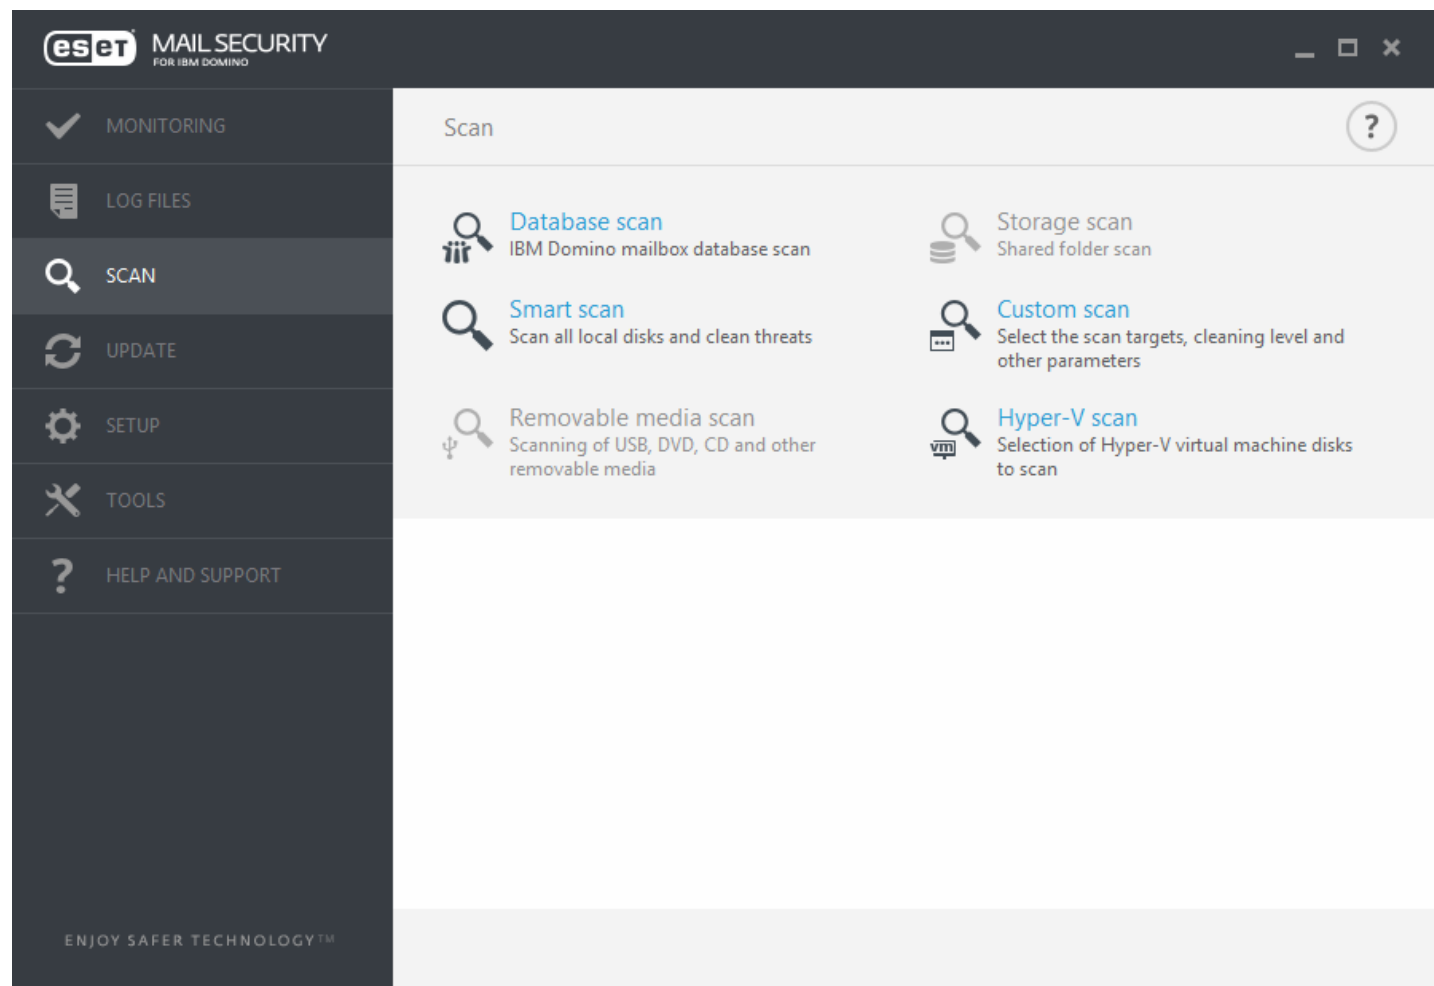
eset MAIL SECURITY
FOR IBM DOMINO

MONITORING
LOG FILES
SCAN
UPDATE
SETUP
TOOLS
HELP AND SUPPORT

Scan

?

Database scan
IBM Domino mailbox database scan

Storage scan
Shared folder scan

Smart scan
Scan all local disks and clean threats

Custom scan
Select the scan targets, cleaning level and other parameters

Removable media scan
Scanning of USB, DVD, CD and other removable media

Hyper-V scan
Selection of Hyper-V virtual machine disks to scan

ENJOY SAFER TECHNOLOGY™